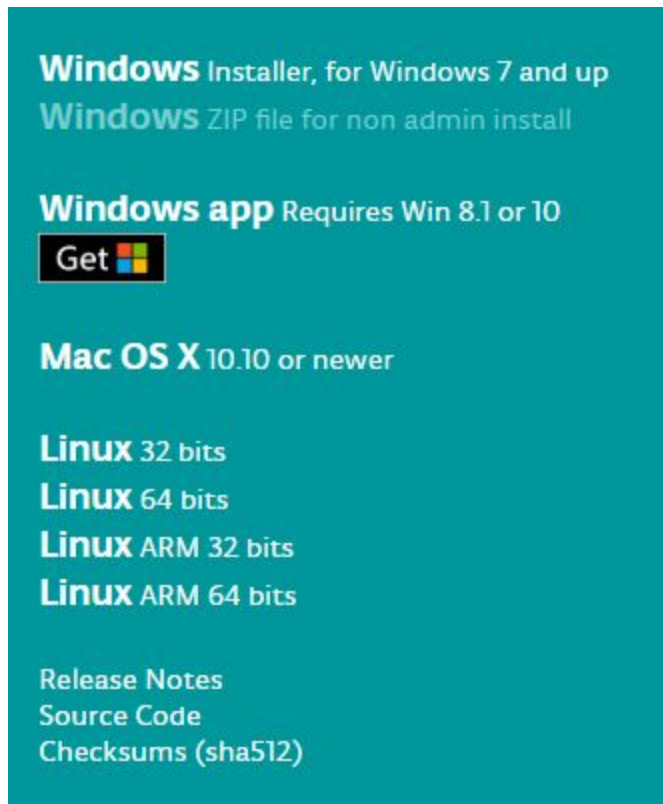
Windows Installer, for Windows 7 and up
Windows ZIP file for non admin install

Windows app Requires Win 8.1 or 10
Get

Mac OS X 10.10 or newer

Linux 32 bits
Linux 64 bits
Linux ARM 32 bits
Linux ARM 64 bits

Release Notes
Source Code
Checksums (sha512)